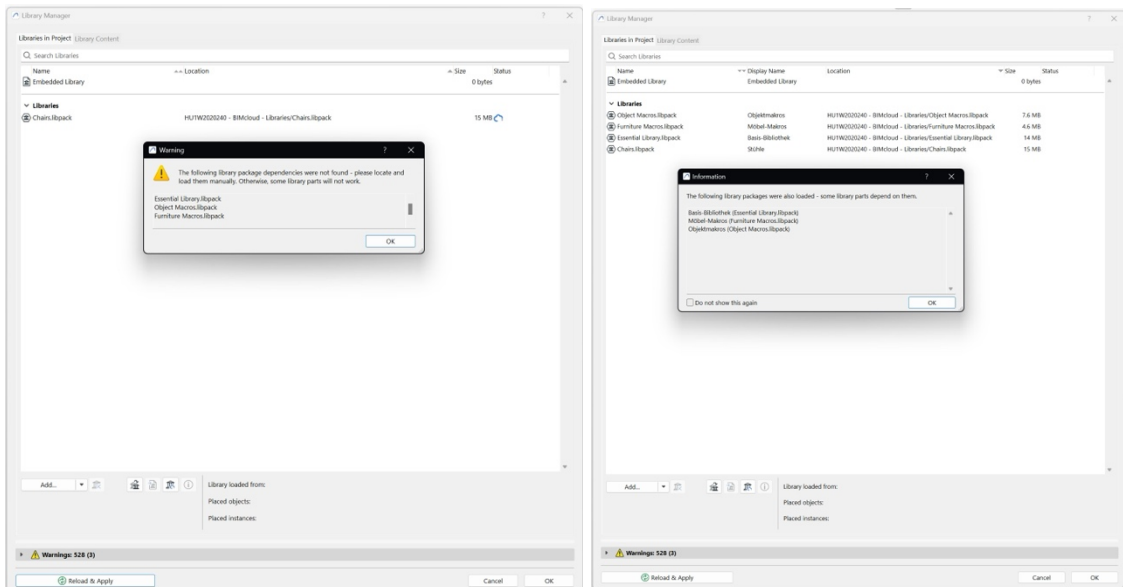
Library Manager

Libraries in Project Library Content

Search Libraries

| Name | Location | Size | Status |
|---|---|---|---|
| Embedded Library | | 0 bytes | |
| Libraries | | | |
| Chairs.libpack | HU1W2020240 - BIMcloud - Libraries/Chairs.libpack | 15 MB | |

Warning

The following library package dependencies were not found - please locate and load them manually. Otherwise, some library parts will not work.

Essential Library.libpack
Object Macros.libpack
Furniture Macros.libpack

OK

Add...

Library loaded from:
Placed objects:
Placed instances:

Warnings: 528 (3)

Reload & Apply

Cancel OK

Library Manager

Libraries in Project Library Content

Search Libraries

| Name | Display Name | Location | Size | Status |
|---|---|---|---|---|
| Embedded Library | Embedded Library | | 0 bytes | |
| Libraries | | | | |
| Object Macros.libpack | Objektmakros | HU1W2020240 - BIMcloud - Libraries/Object Macros.libpack | 7.6 MB | |
| Furniture Macros.libpack | Möbel-Makros | HU1W2020240 - BIMcloud - Libraries/Furniture Macros.libpack | 4.6 MB | |
| Essential Library.libpack | Basis-Bibliothek | HU1W2020240 - BIMcloud - Libraries/Essential Library.libpack | 14 MB | |
| Chairs.libpack | Stühle | HU1W2020240 - BIMcloud - Libraries/Chairs.libpack | 15 MB | |

Information

The following library packages were also loaded - some library parts depend on them.

Basis-Bibliothek (Essential Library.libpack)
Möbel-Makros (Furniture Macros.libpack)
Objektmakros (Object Macros.libpack)

Do not show this again

OK

Add...

Library loaded from:
Placed objects:
Placed instances:

Warnings: 528 (3)

Reload & Apply

Cancel OK